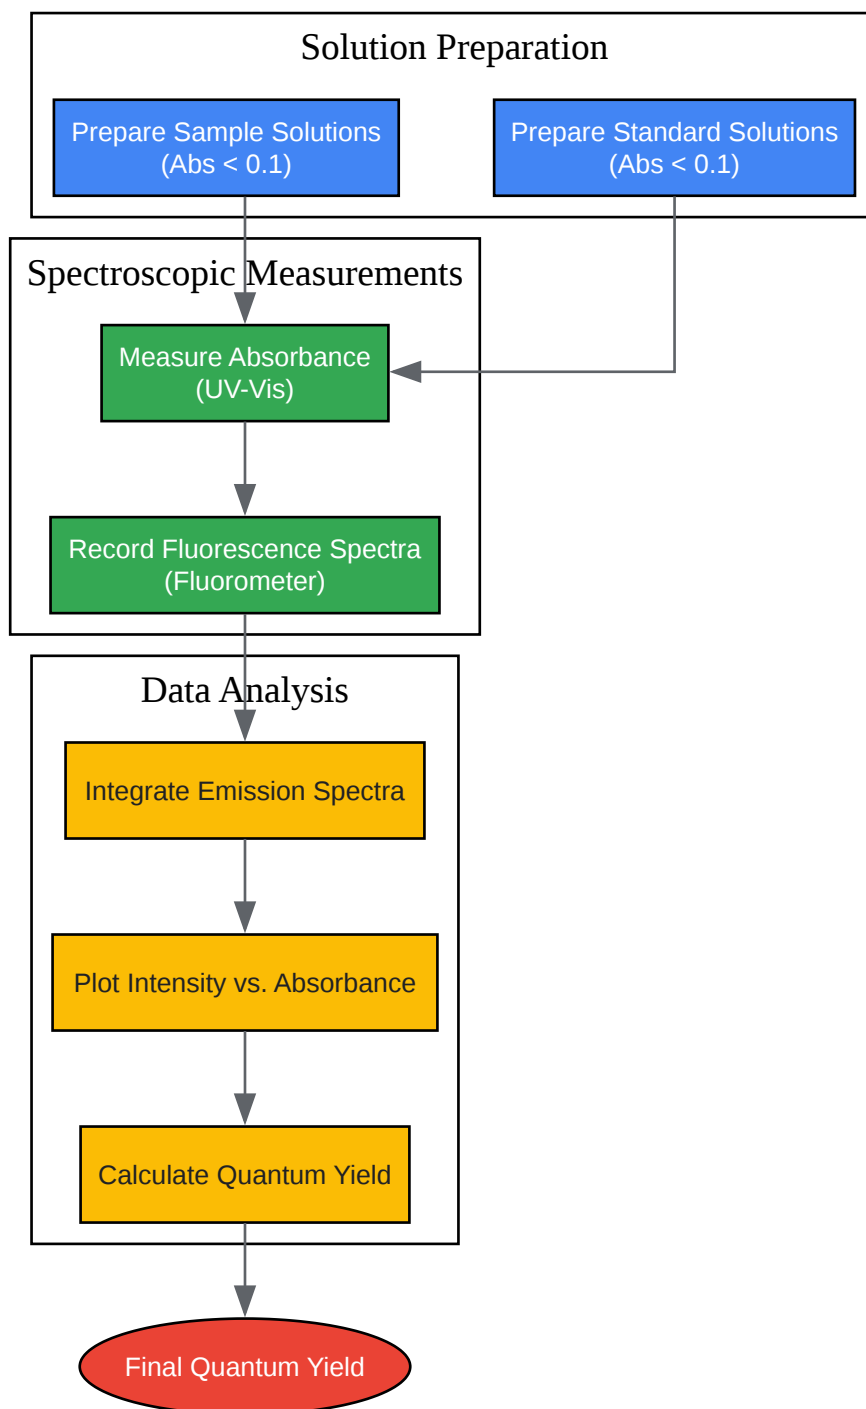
Solution Preparation

Prepare Sample Solutions (Abs < 0.1)

Prepare Standard Solutions (Abs < 0.1)

Spectroscopic Measurements

Measure Absorbance (UV-Vis)

Record Fluorescence Spectra (Fluorometer)

Data Analysis

Integrate Emission Spectra

Plot Intensity vs. Absorbance

Calculate Quantum Yield

Final Quantum Yield